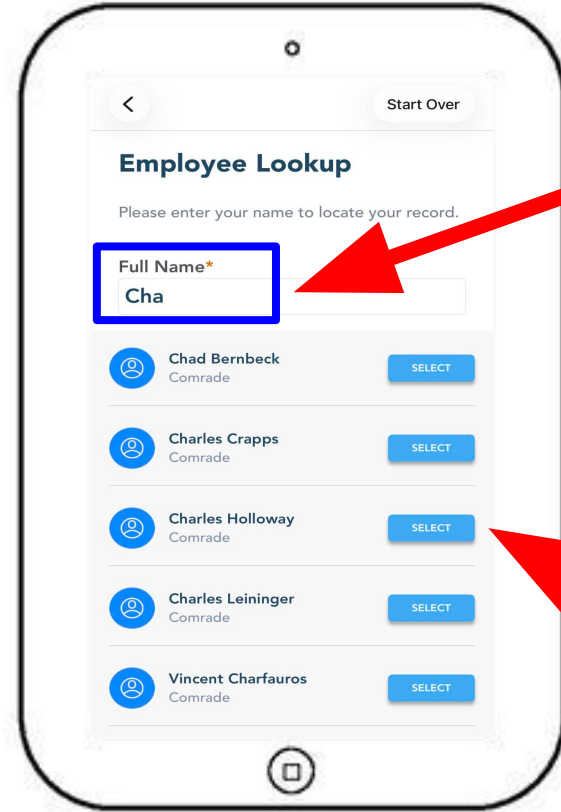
<

Start Over

Employee Lookup

Please enter your name to locate your record.

Full Name*
Cha

Chad Bernbeck
Comrade
SELECT

Charles Crapps
Comrade
SELECT

Charles Holloway
Comrade
SELECT

Charles Leininger
Comrade
SELECT

Vincent Charfauros
Comrade
SELECT